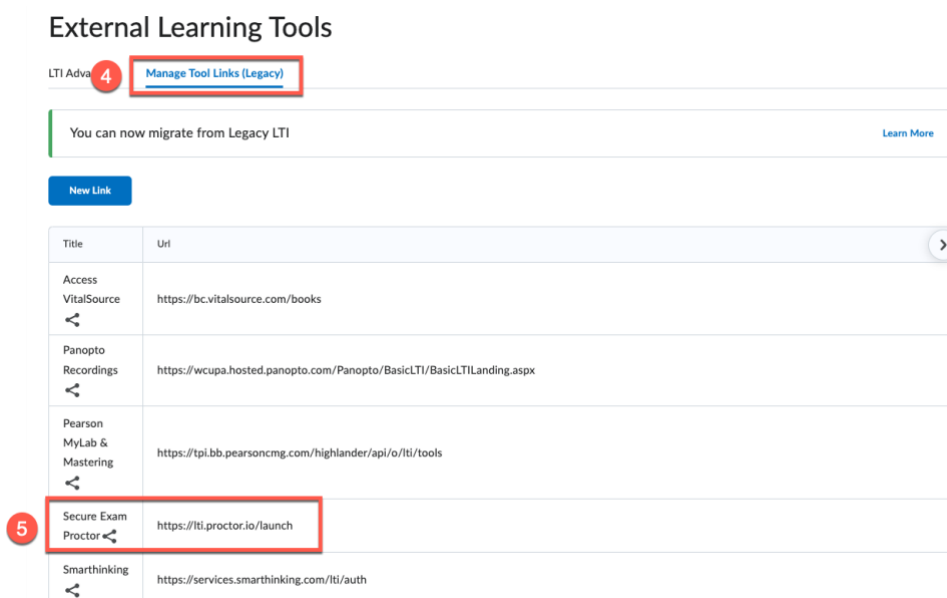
External Learning Tools

LTI Adva 4 Manage Tool Links (Legacy)

You can now migrate from Legacy LTI

Learn More

New Link

| Title | Url |
|---|---|
| Access VitalSource | https://bc.vitalsource.com/books |
| Panopto Recordings | https://wcupa.hosted.panopto.com/Panopto/BasicLTI/BasicLTILanding.aspx |
| Pearson MyLab & Mastering | https://tpi.bb.pearsoncmg.com/highlander/api/o/lti/tools |
| Secure Exam Proctor | https://lti.proctor.io/launch |
| Smarthinking | https://services.smarthinking.com/lti/auth |

5